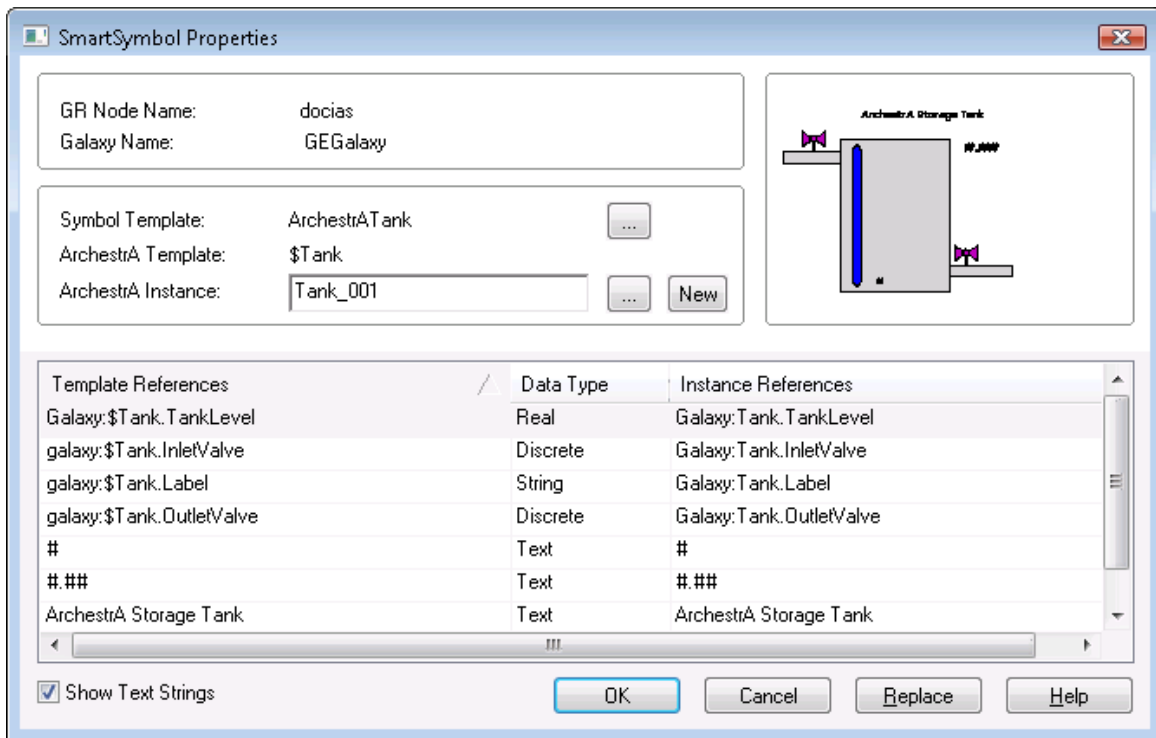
SmartSymbol Properties

GR Node Name: docias
Galaxy Name: GEGalaxy

Symbol Template: ArchestrATank
ArchestrA Template: $Tank
ArchestrA Instance: Tank_001
...
...
New

ArchestrA Storage Tank
#.###
#

| Template References | Data Type | Instance References |
|---|---|---|
| Galaxy:$Tank.TankLevel | Real | Galaxy:Tank.TankLevel |
| galaxy:$Tank.InletValve | Discrete | Galaxy:Tank.InletValve |
| galaxy:$Tank.Label | String | Galaxy:Tank.Label |
| galaxy:$Tank.OutletValve | Discrete | Galaxy:Tank.OutletValve |
| # | Text | # |
| #.## | Text | #.## |
| ArchestrA Storage Tank | Text | ArchestrA Storage Tank |

Show Text Strings
OK Cancel Replace Help